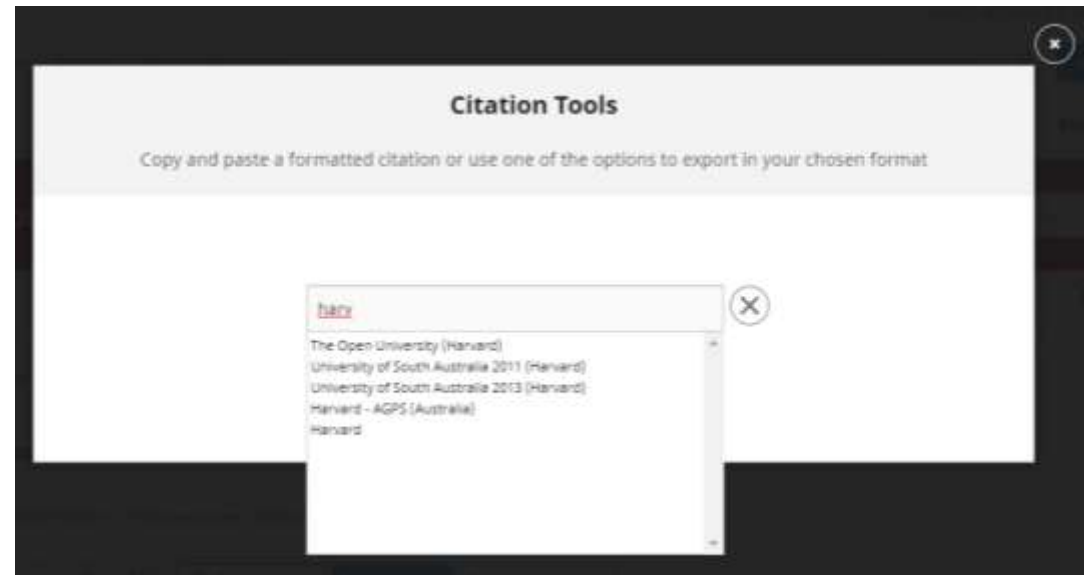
Citation Tools

Copy and paste a formatted citation or use one of the options to export in your chosen format

harv

The Open University (Harvard)
University of South Australia 2011 (Harvard)
University of South Australia 2013 (Harvard)
Harvard - AGPS (Australia)
Harvard